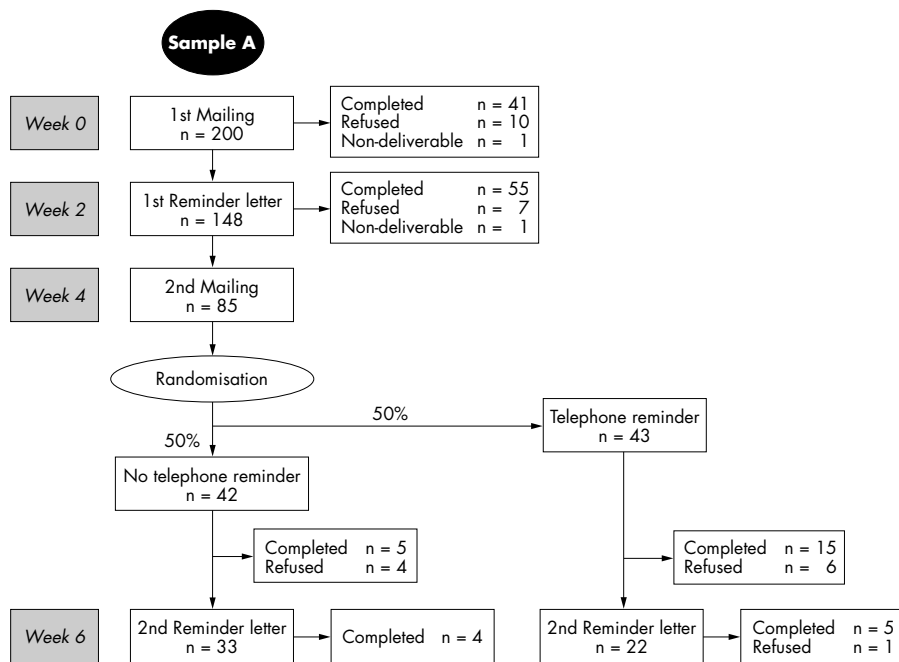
Sample A

Week 0

1st Mailing
n = 200

Completed n = 41
Refused n = 10
Non-deliverable n = 1

Week 2

1st Reminder letter
n = 148

Completed n = 55
Refused n = 7
Non-deliverable n = 1

Week 4

2nd Mailing
n = 85

Randomisation

50%

50%

Telephone reminder
n = 43

No telephone reminder
n = 42

Completed n = 5
Refused n = 4

Completed n = 15
Refused n = 6

Week 6

2nd Reminder letter
n = 33

Completed n = 4

2nd Reminder letter
n = 22

Completed n = 5
Refused n = 1